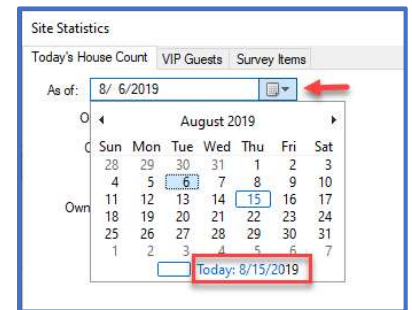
Site Statistics

Today's House Count | VIP Guests | Survey Items

As of: 8/ 6/2019

O

C

Own

August 2019

| Sun | Mon | Tue | Wed | Thu | Fri | Sat |
|---|---|---|---|---|---|---|
| 28 | 29 | 30 | 31 | 1 | 2 | 3 |
| 4 | 5 | 6 | 7 | 8 | 9 | 10 |
| 11 | 12 | 13 | 14 | 15 | 16 | 17 |
| 18 | 19 | 20 | 21 | 22 | 23 | 24 |
| 25 | 26 | 27 | 28 | 29 | 30 | 31 |
| 1 | 2 | 3 | 4 | 5 | 6 | 7 |

Today: 8/15/2019